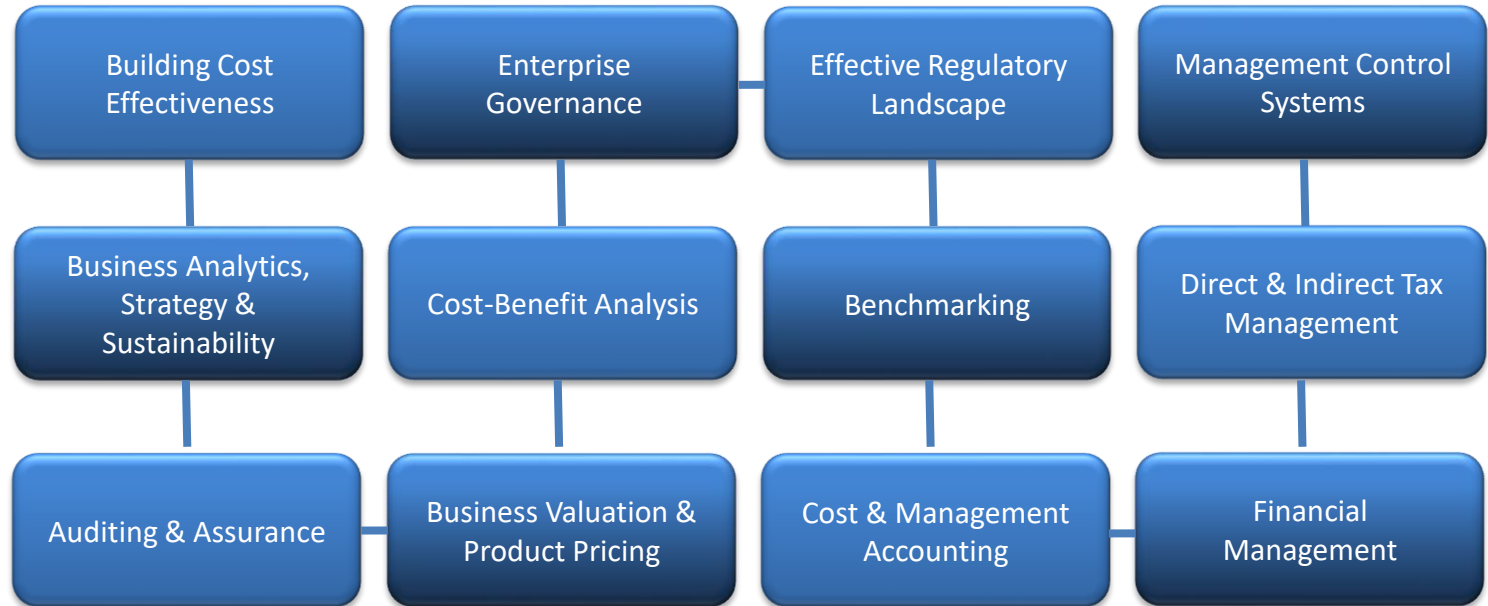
Building Cost Effectiveness

Enterprise Governance

Effective Regulatory Landscape

Management Control Systems

Business Analytics, Strategy & Sustainability

Cost-Benefit Analysis

Benchmarking

Direct & Indirect Tax Management

Auditing & Assurance

Business Valuation & Product Pricing

Cost & Management Accounting

Financial Management